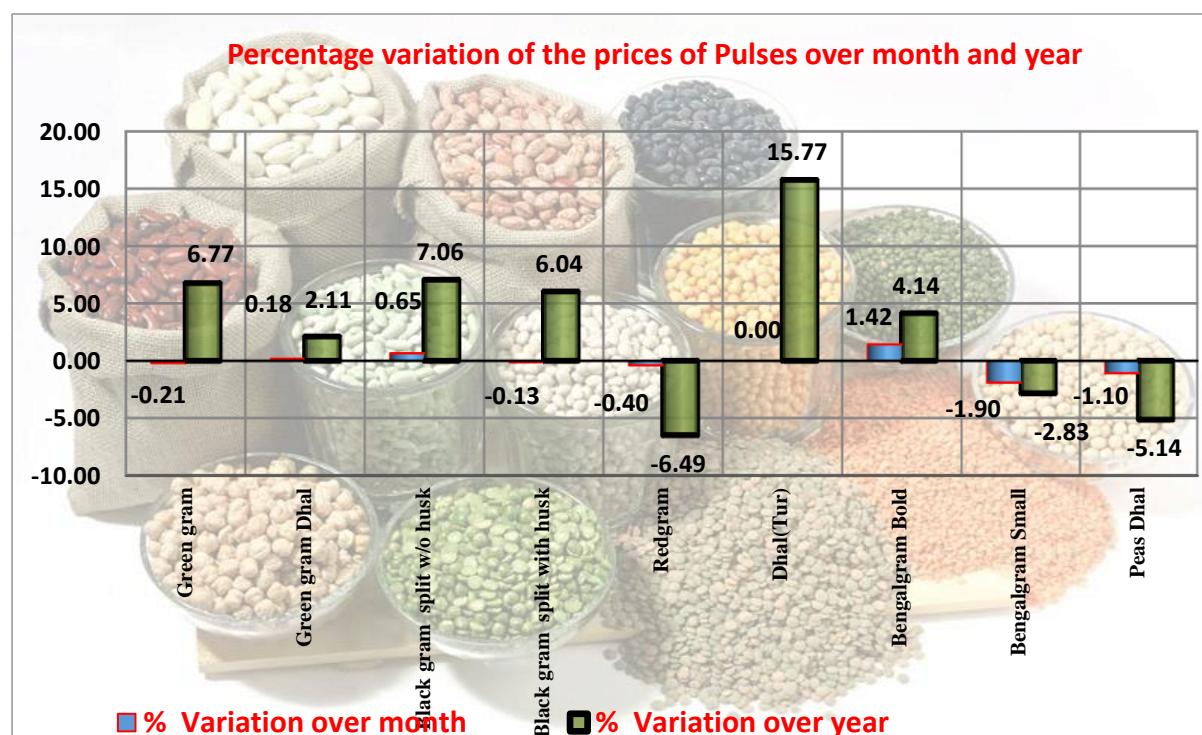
Percentage variation of the prices of Pulses over month and year

20.00
15.00
10.00
5.00
0.00
-5.00
-10.00

6.77
-0.21
0.18
2.11
0.65
7.06
6.04
-0.13
-0.40
-6.49
0.00
15.77
1.42
4.14
-1.90
-2.83
-1.10
-5.14

Green gram
Green gram Dhal
Black gram split w/o husk
Black gram split with husk
Redgram
Dhal(Tur)
Bengalgram Bold
Bengalgram Small
Peas Dhal

% Variation over month
% Variation over year